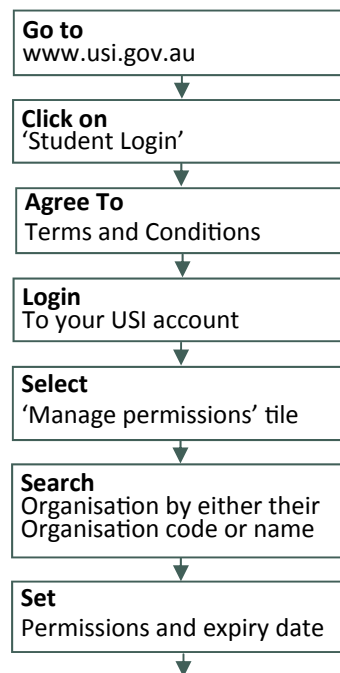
Go to
www.usi.gov.au

Click on
'Student Login'

Agree To
Terms and Conditions

Login
To your USI account

Select
'Manage permissions' tile

Search
Organisation by either their Organisation code or name

Set
Permissions and expiry date